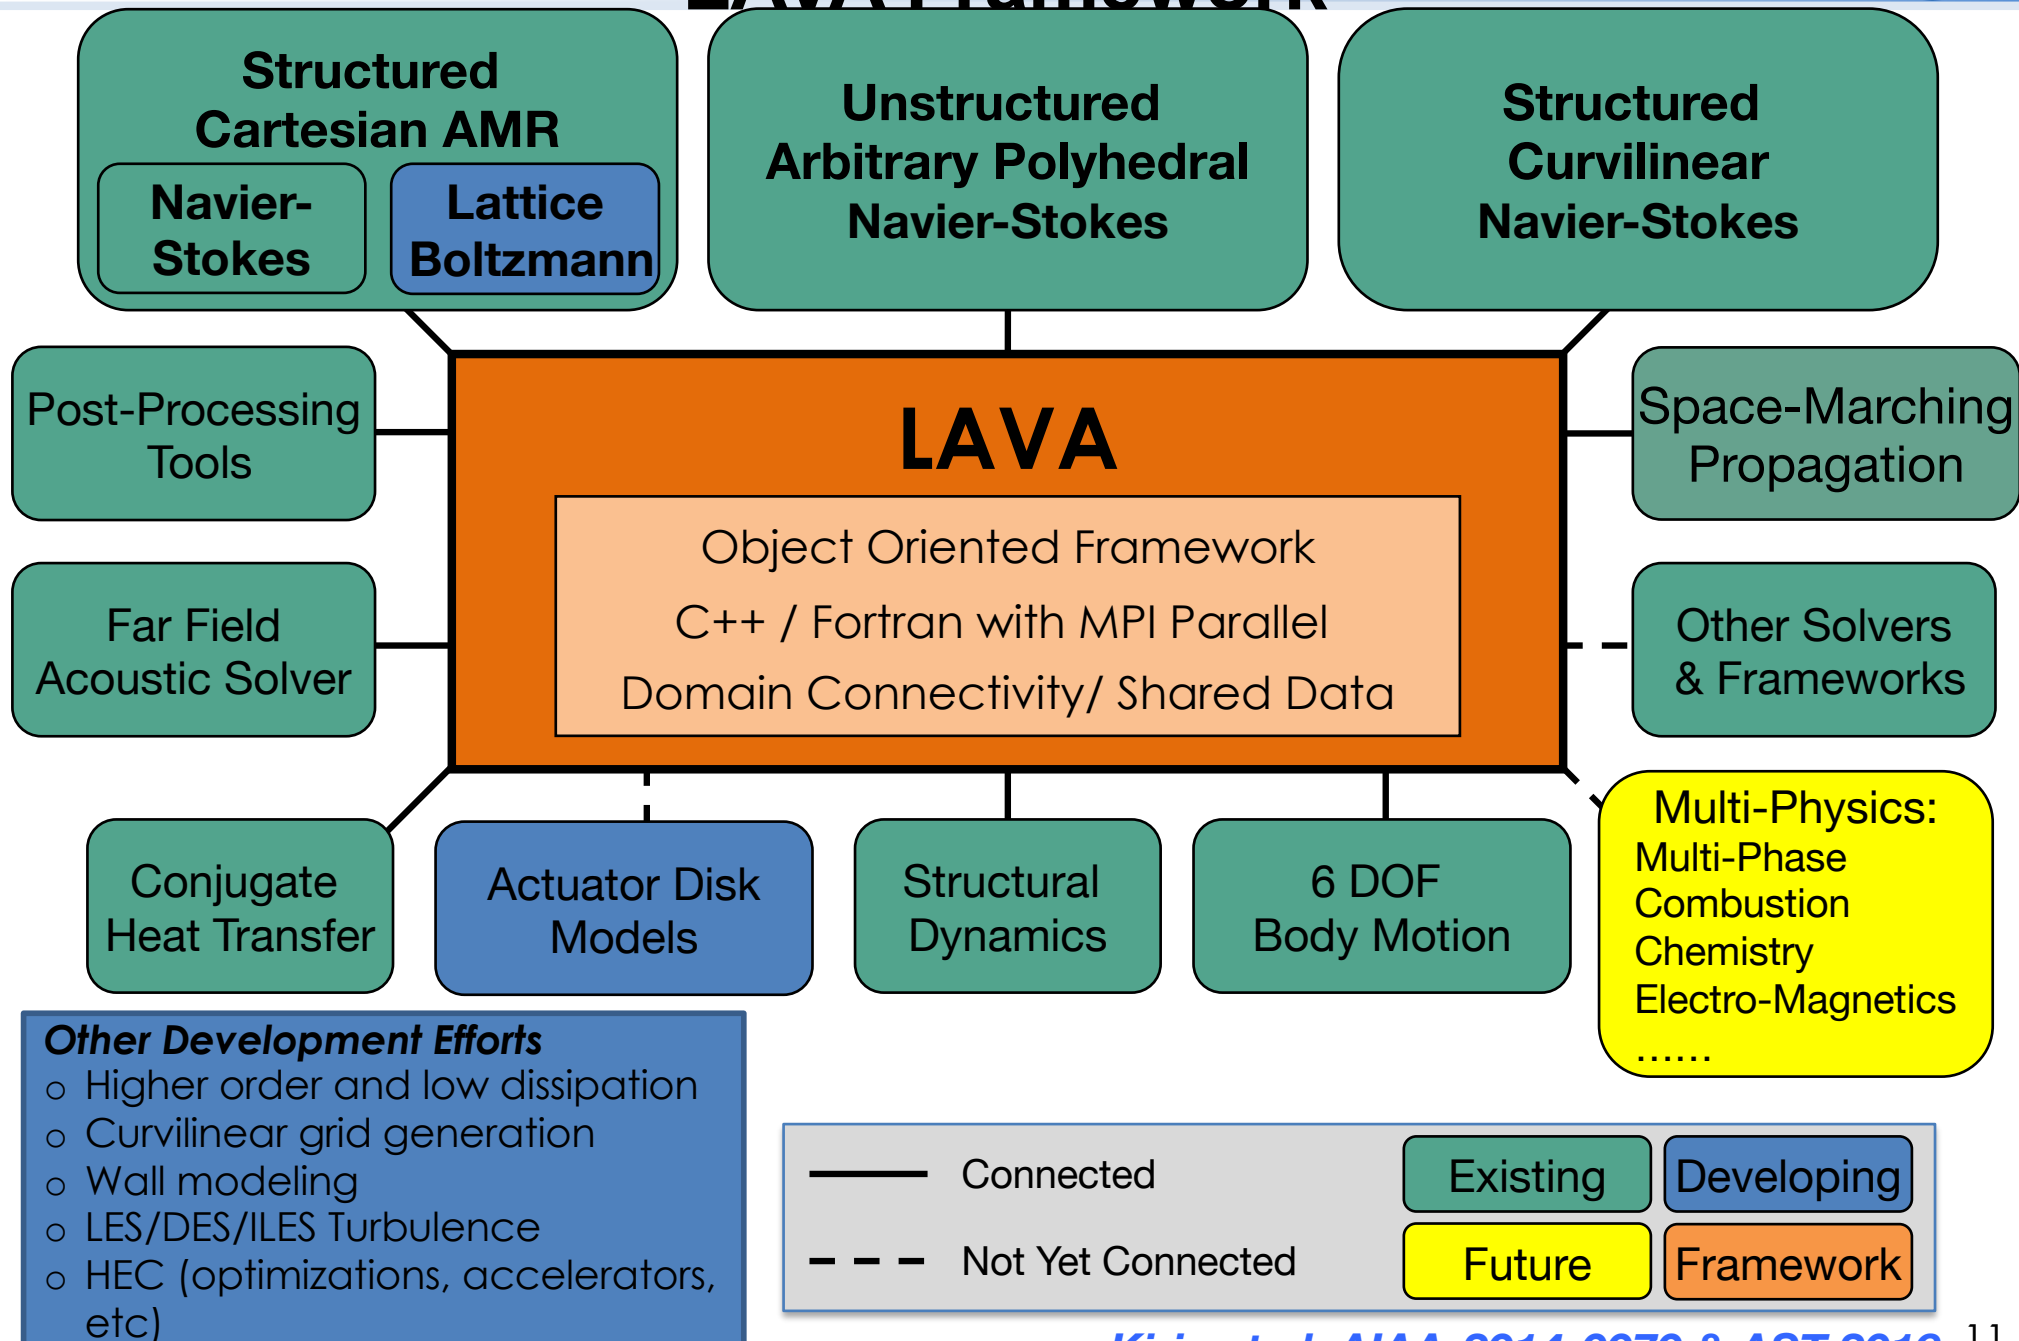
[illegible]

Structured Cartesian AMR

Navier-Stokes

Lattice Boltzmann

Unstructured Arbitrary Polyhedral Navier-Stokes

Structured Curvilinear Navier-Stokes

Post-Processing Tools

LAVA

Object Oriented Framework

C++ / Fortran with MPI Parallel

Domain Connectivity/ Shared Data

Space-Marching Propagation

Far Field Acoustic Solver

Other Solvers & Frameworks

Conjugate Heat Transfer

Actuator Disk Models

Structural Dynamics

6 DOF Body Motion

Multi-Physics:
Multi-Phase
Combustion
Chemistry
Electro-Magnetics
……

*Other Development Efforts*
o Higher order and low dissipation
o Curvilinear grid generation
o Wall modeling
o LES/DES/ILES Turbulence
o HEC (optimizations, accelerators, etc)

Connected

Not Yet Connected

Existing

Developing

Future

Framework

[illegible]

11